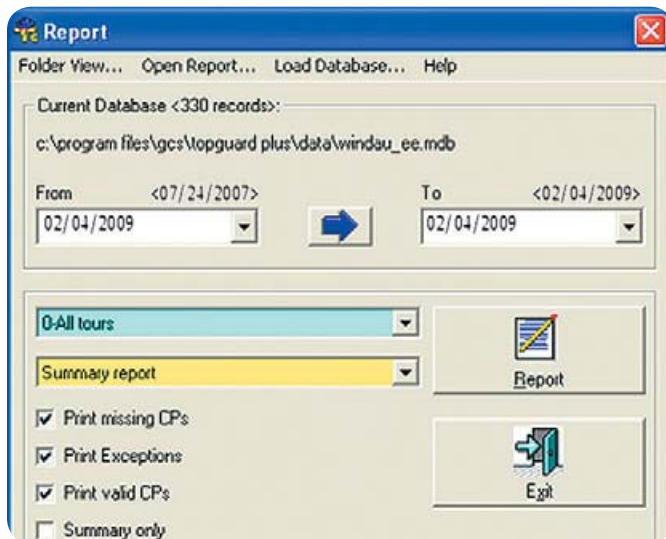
Report

Folder View... Open Report... Load Database... Help

Current Database <330 records>:

c:\program files\gcs\topguard plus\data\windau_ee.mdb

From <07/24/2007>

02/04/2009

To <02/04/2009>

02/04/2009

0-All tours

Summary report

Report

Print missing CPs

Print Exceptions

Print valid CPs

Summary only

Exit